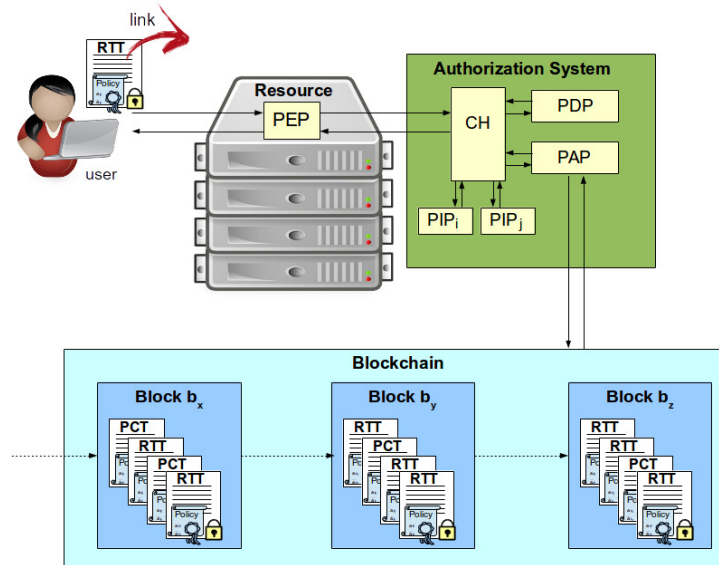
link

RTT

Policy

user

Resource

PEP

Authorization System

CH

PDP

PAP

PIP$_i$

PIP$_j$

Blockchain

Block b$_x$

PCT

RTT

PCT

RTT

Policy

Block b$_y$

RTT

PCT

RTT

RTT

Policy

Block b$_z$

RTT

RTT

PCT

RTT

Policy